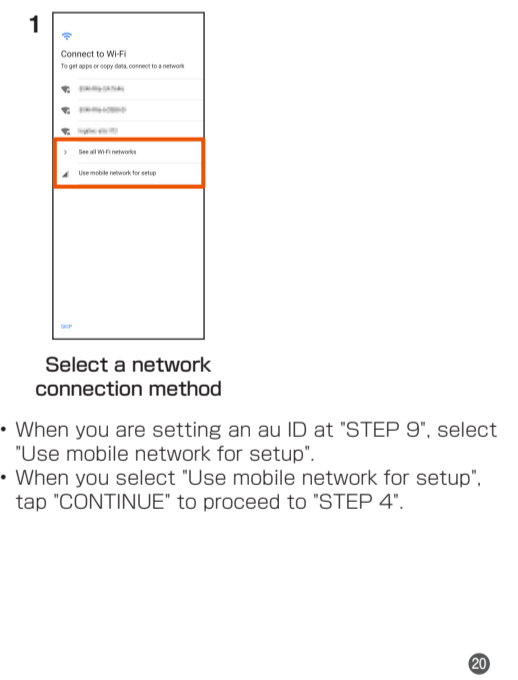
1

Connect to Wi-Fi

To get apps or copy data, connect to a network

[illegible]

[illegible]

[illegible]

See all Wi-Fi networks

Use mobile network for setup

SKIP

Select a network connection method

• When you are setting an au ID at "STEP 9", select "Use mobile network for setup".
• When you select "Use mobile network for setup", tap "CONTINUE" to proceed to "STEP 4".

20